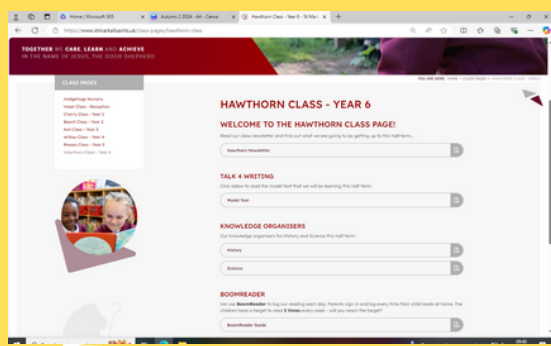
Home | Microsoft 365
Autumn 2 2024 - All - Canva
Hawthorn Class - Year 6 - St Mar

https://www.stmarkallsaints.uk/class-pages/hawthorn-class

TOGETHER WE CARE, LEARN AND ACHIEVE
IN THE NAME OF JESUS, THE GOOD SHEPHERD

YOU ARE HERE: HOME > CLASS PAGES > HAWTHORN CLASS - YEAR 6

CLASS PAGES

Hedgehogs Nursery
Hazel Class - Reception
Cherry Class - Year 1
Beech Class - Year 2
Ash Class - Year 3
Willow Class - Year 4
Rowan Class - Year 5
Hawthorn Class - Year 6

HAWTHORN CLASS - YEAR 6

WELCOME TO THE HAWTHORN CLASS PAGE!

Read our class newsletter and find out what we are going to be getting up to this half term...

Hawthorn Newsletter

TALK 4 WRITING

Click below to read the model text that we will be learning this half term:

Model Text

KNOWLEDGE ORGANISERS

Our knowledge organisers for History and Science this half term:

History

Science

BOOMREADER

We use BoomReader to log our reading each day. Parents sign in and log every time their child reads at home. The children have a target to read 5 times every week - will you reach the target?

BoomReader Guide